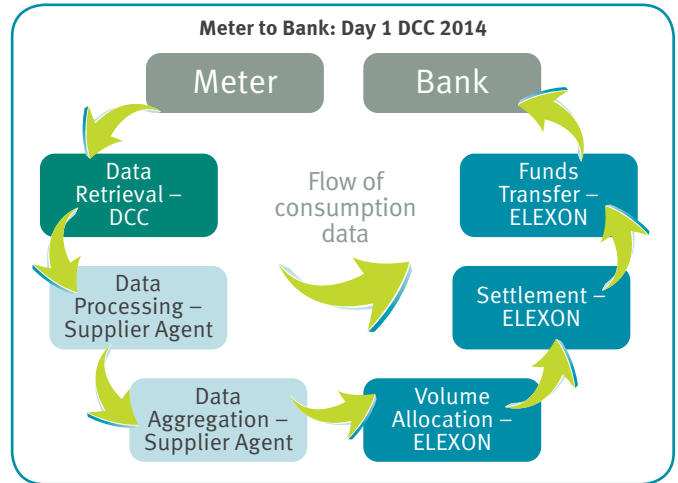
Meter to Bank: Day 1 DCC 2014

Meter

Bank

Data Retrieval – DCC

Flow of consumption data

Funds Transfer – ELEXON

Data Processing – Supplier Agent

Settlement – ELEXON

Data Aggregation – Supplier Agent

Volume Allocation – ELEXON